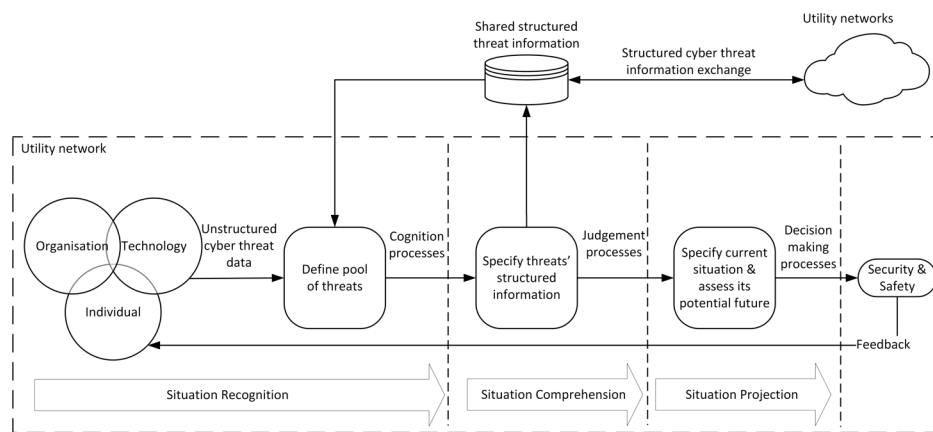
Shared structured threat information

Utility networks

Structured cyber threat information exchange

Utility network

Organisation

Technology

Individual

Unstructured cyber threat data

Define pool of threats

Cognition processes

Specify threats' structured information

Judgement processes

Specify current situation & assess its potential future

Decision making processes

Security & Safety

Feedback

Situation Recognition

Situation Comprehension

Situation Projection